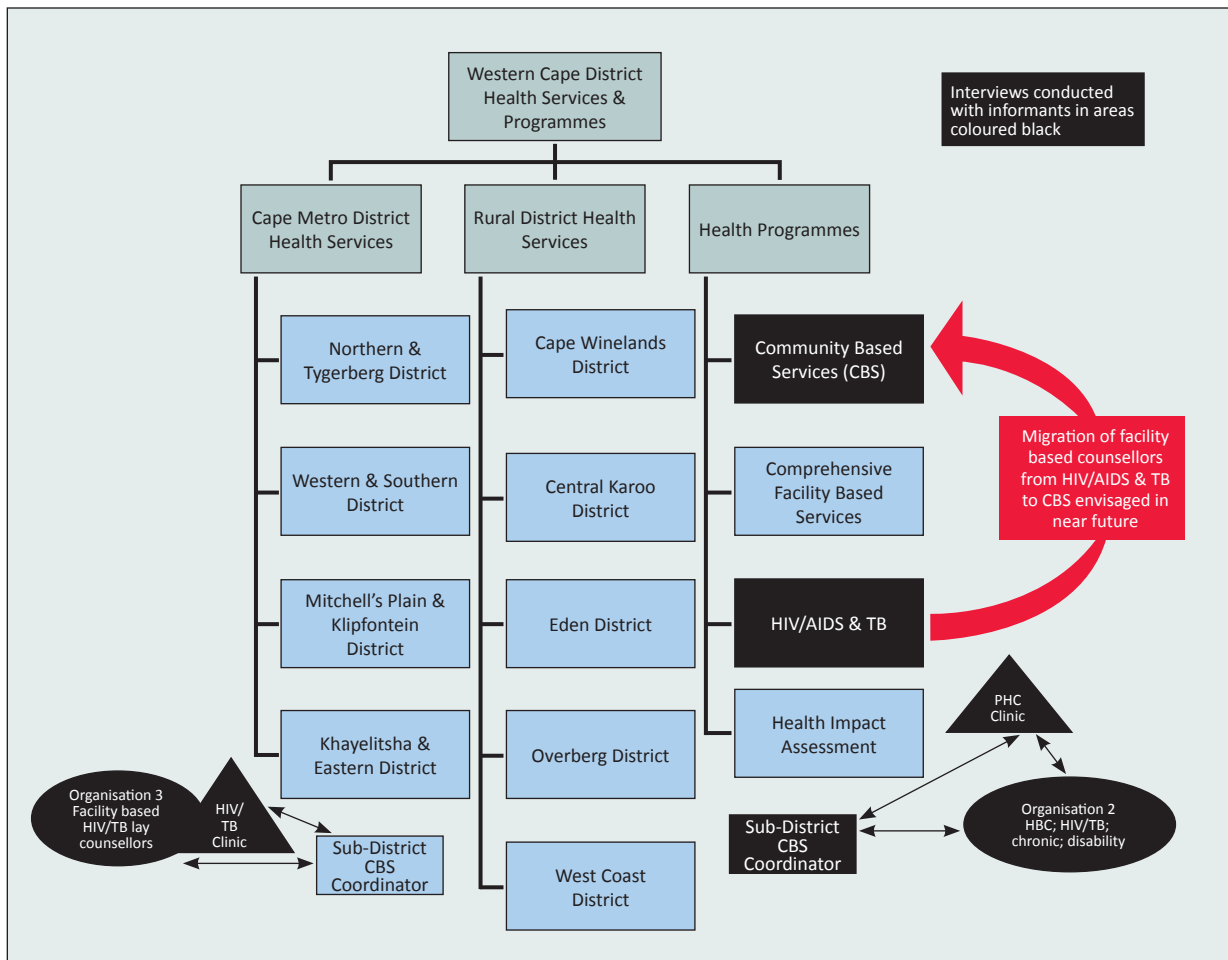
Western Cape District Health Services & Programmes

Interviews conducted with informants in areas coloured black

Cape Metro District Health Services

Rural District Health Services

Health Programmes

Northern & Tygerberg District

Western & Southern District

Mitchell's Plain & Klipfontein District

Khayelitsha & Eastern District

Cape Winelands District

Central Karoo District

Eden District

Overberg District

West Coast District

Community Based Services (CBS)

Comprehensive Facility Based Services

HIV/AIDS & TB

Health Impact Assessment

Migration of facility based counsellors from HIV/AIDS & TB to CBS envisaged in near future

PHC Clinic

Organisation 2 HBC; HIV/TB; chronic; disability

Sub-District CBS Coordinator

Organisation 3 Facility based HIV/TB lay counsellors

HIV/ TB Clinic

Sub-District CBS Coordinator